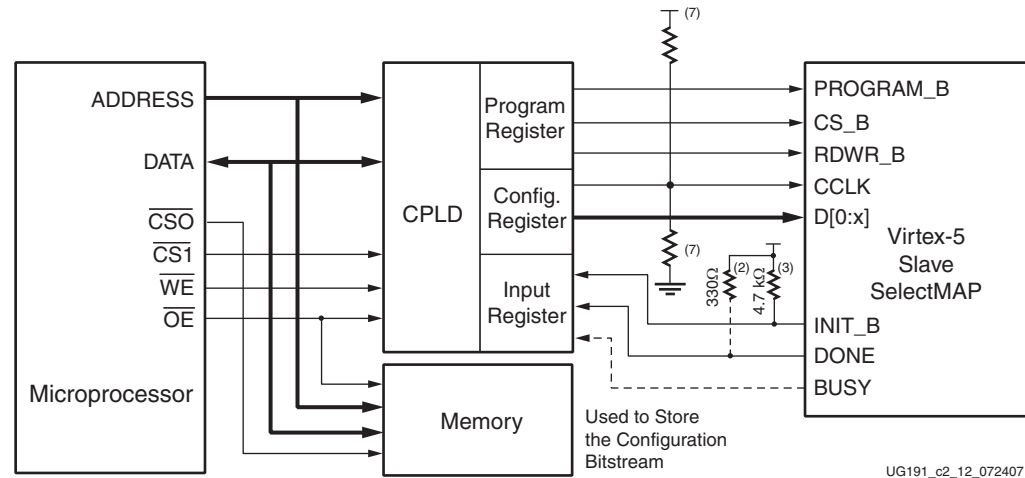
(7)

ADDRESS
DATA
$\overline{CSO}$
$\overline{CS1}$
$\overline{WE}$
$\overline{OE}$
Microprocessor

CPLD
Program Register
Config. Register
Input Register

(7)
330Ω (2)
4.7 kΩ (3)

PROGRAM_B
CS_B
RDWR_B
CCLK
D[0:x]
INIT_B
DONE
BUSY
Virtex-5 Slave SelectMAP

Memory

Used to Store the Configuration Bitstream

UG191_c2_12_072407